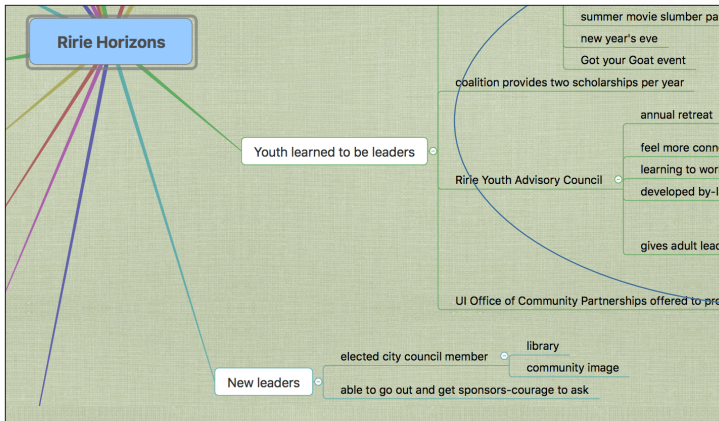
Ririe Horizons

summer movie slumber pa

new year's eve

Got your Goat event

coalition provides two scholarships per year

Youth learned to be leaders

annual retreat

feel more conn

learning to wor

Ririe Youth Advisory Council

developed by-l

gives adult lea

UI Office of Community Partnerships offered to pr

elected city council member

library

community image

New leaders

able to go out and get sponsors-courage to ask